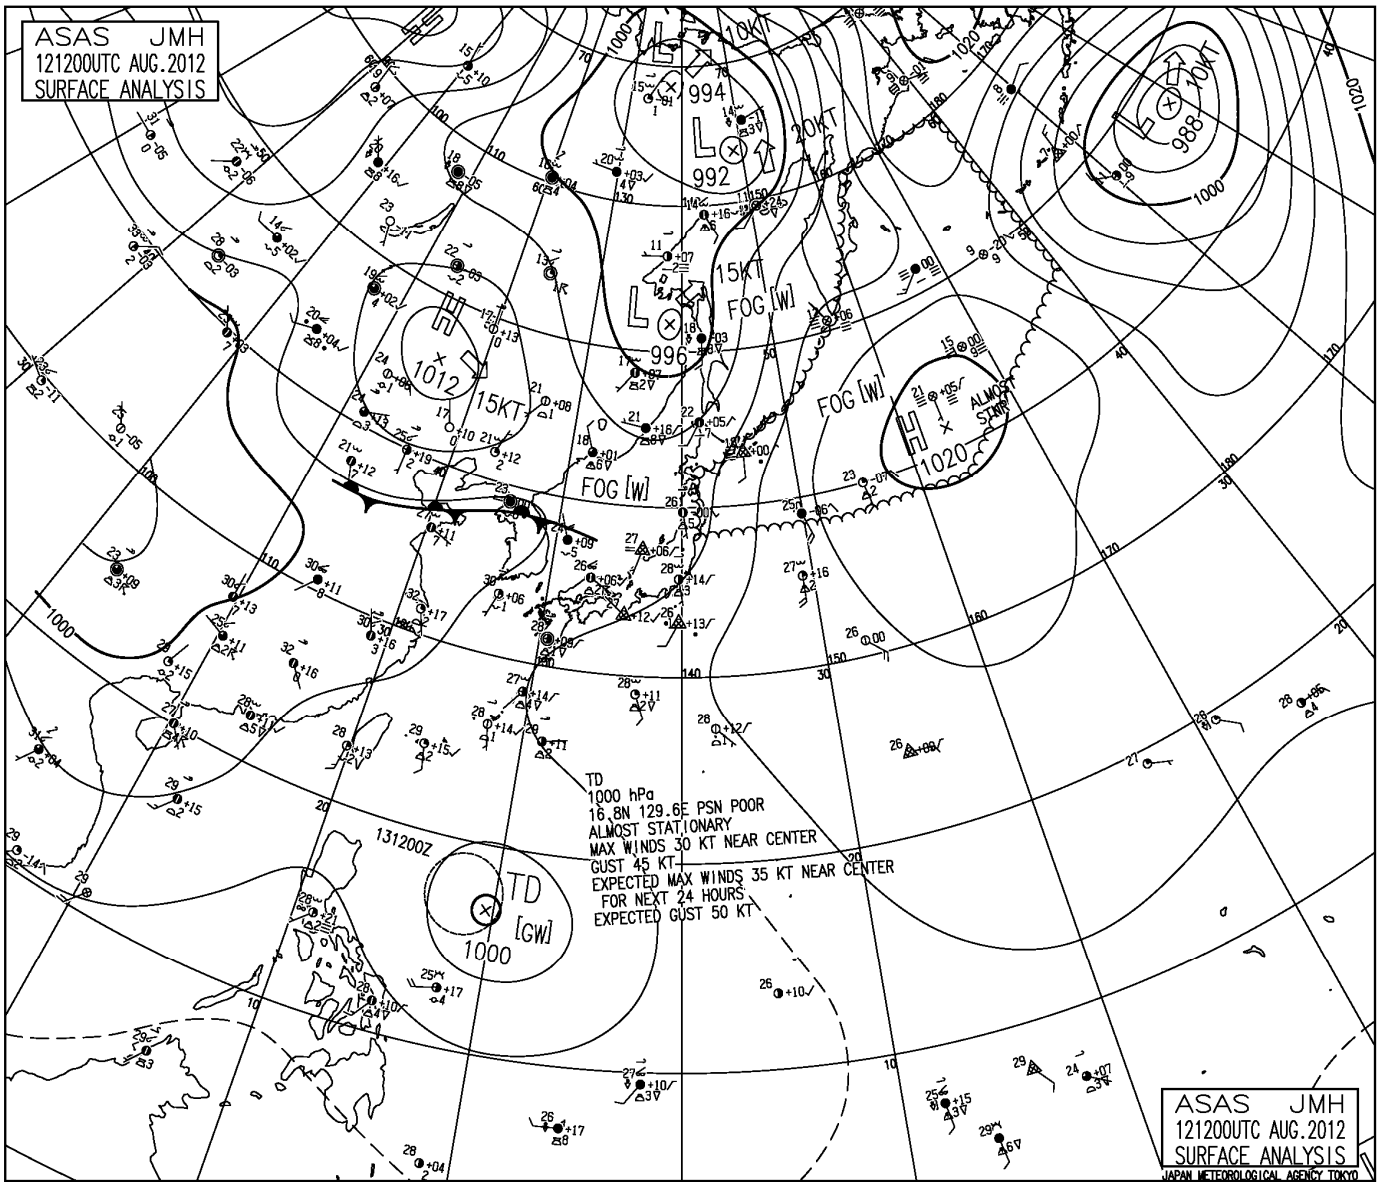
ASAS JMH
121200UTC AUG.2012
SURFACE ANALYSIS

L
994
L
992
10KT
20KT
L
988
10KT
1000
1020
H
1012
15KT
L
996
15KT
FOG [W]
FOG [W]
H
1020
ALMOST STNRY
FOG [W]
1000

TD
1000 hPa
16.8N 129.6E PSN POOR
ALMOST STATIONARY
MAX WINDS 30 KT NEAR CENTER
GUST 45 KT
EXPECTED MAX WINDS 35 KT NEAR CENTER
FOR NEXT 24 HOURS
EXPECTED GUST 50 KT

131200Z
TD
[GW]
1000

140
150
160
170
180
170
130
120
110
100
50
40
30
20
10

ASAS JMH
121200UTC AUG.2012
SURFACE ANALYSIS
JAPAN METEOROLOGICAL AGENCY TOKYO